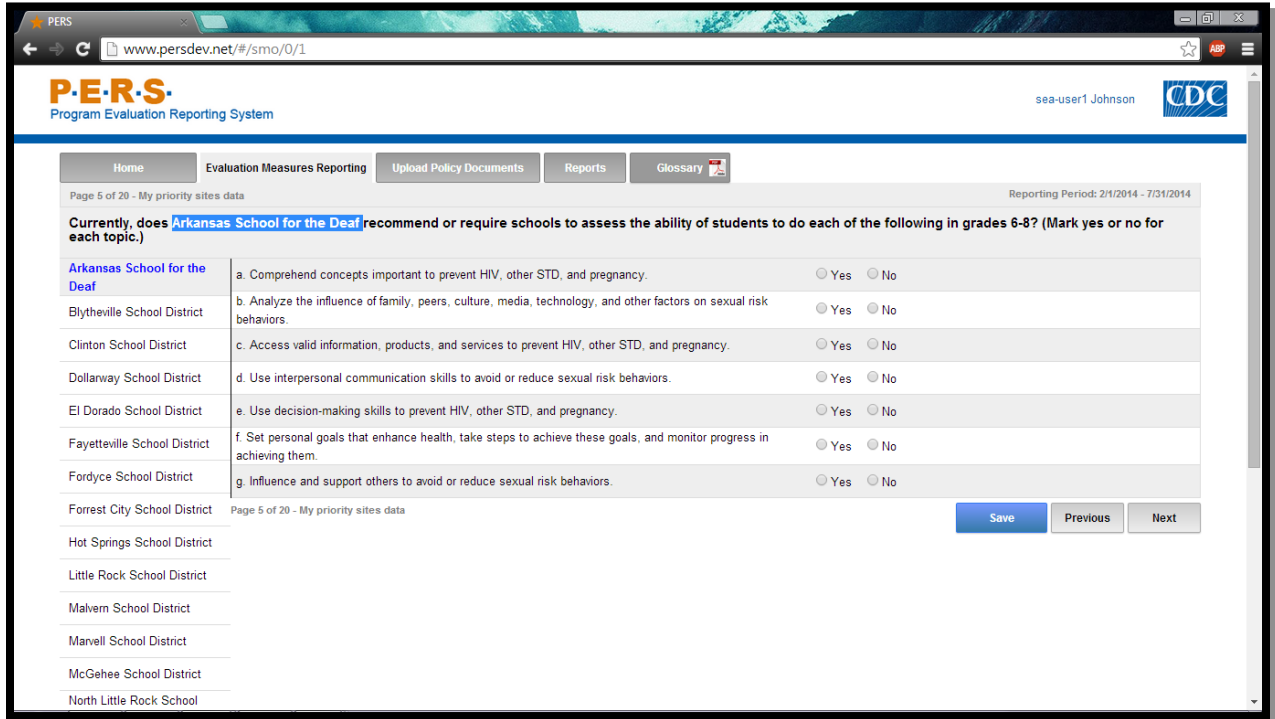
PERS

www.persdev.net/#/smo/0/1

ABP

P·E·R·S·
Program Evaluation Reporting System

sea-user1 Johnson

CDC

Home | Evaluation Measures Reporting | Upload Policy Documents | Reports | Glossary

Page 5 of 20 - My priority sites data

Reporting Period: 2/1/2014 - 7/31/2014

Currently, does Arkansas School for the Deaf recommend or require schools to assess the ability of students to do each of the following in grades 6-8? (Mark yes or no for each topic.)

Arkansas School for the Deaf
Blytheville School District
Clinton School District
Dollarway School District
El Dorado School District
Fayetteville School District
Fordyce School District
Forrest City School District
Hot Springs School District
Little Rock School District
Malvern School District
Marvell School District
McGehee School District
North Little Rock School

| | | |
|---|---|---|
| a. Comprehend concepts important to prevent HIV, other STD, and pregnancy. | Yes | No |
| b. Analyze the influence of family, peers, culture, media, technology, and other factors on sexual risk behaviors. | Yes | No |
| c. Access valid information, products, and services to prevent HIV, other STD, and pregnancy. | Yes | No |
| d. Use interpersonal communication skills to avoid or reduce sexual risk behaviors. | Yes | No |
| e. Use decision-making skills to prevent HIV, other STD, and pregnancy. | Yes | No |
| f. Set personal goals that enhance health, take steps to achieve these goals, and monitor progress in achieving them. | Yes | No |
| g. Influence and support others to avoid or reduce sexual risk behaviors. | Yes | No |

Page 5 of 20 - My priority sites data

Save | Previous | Next